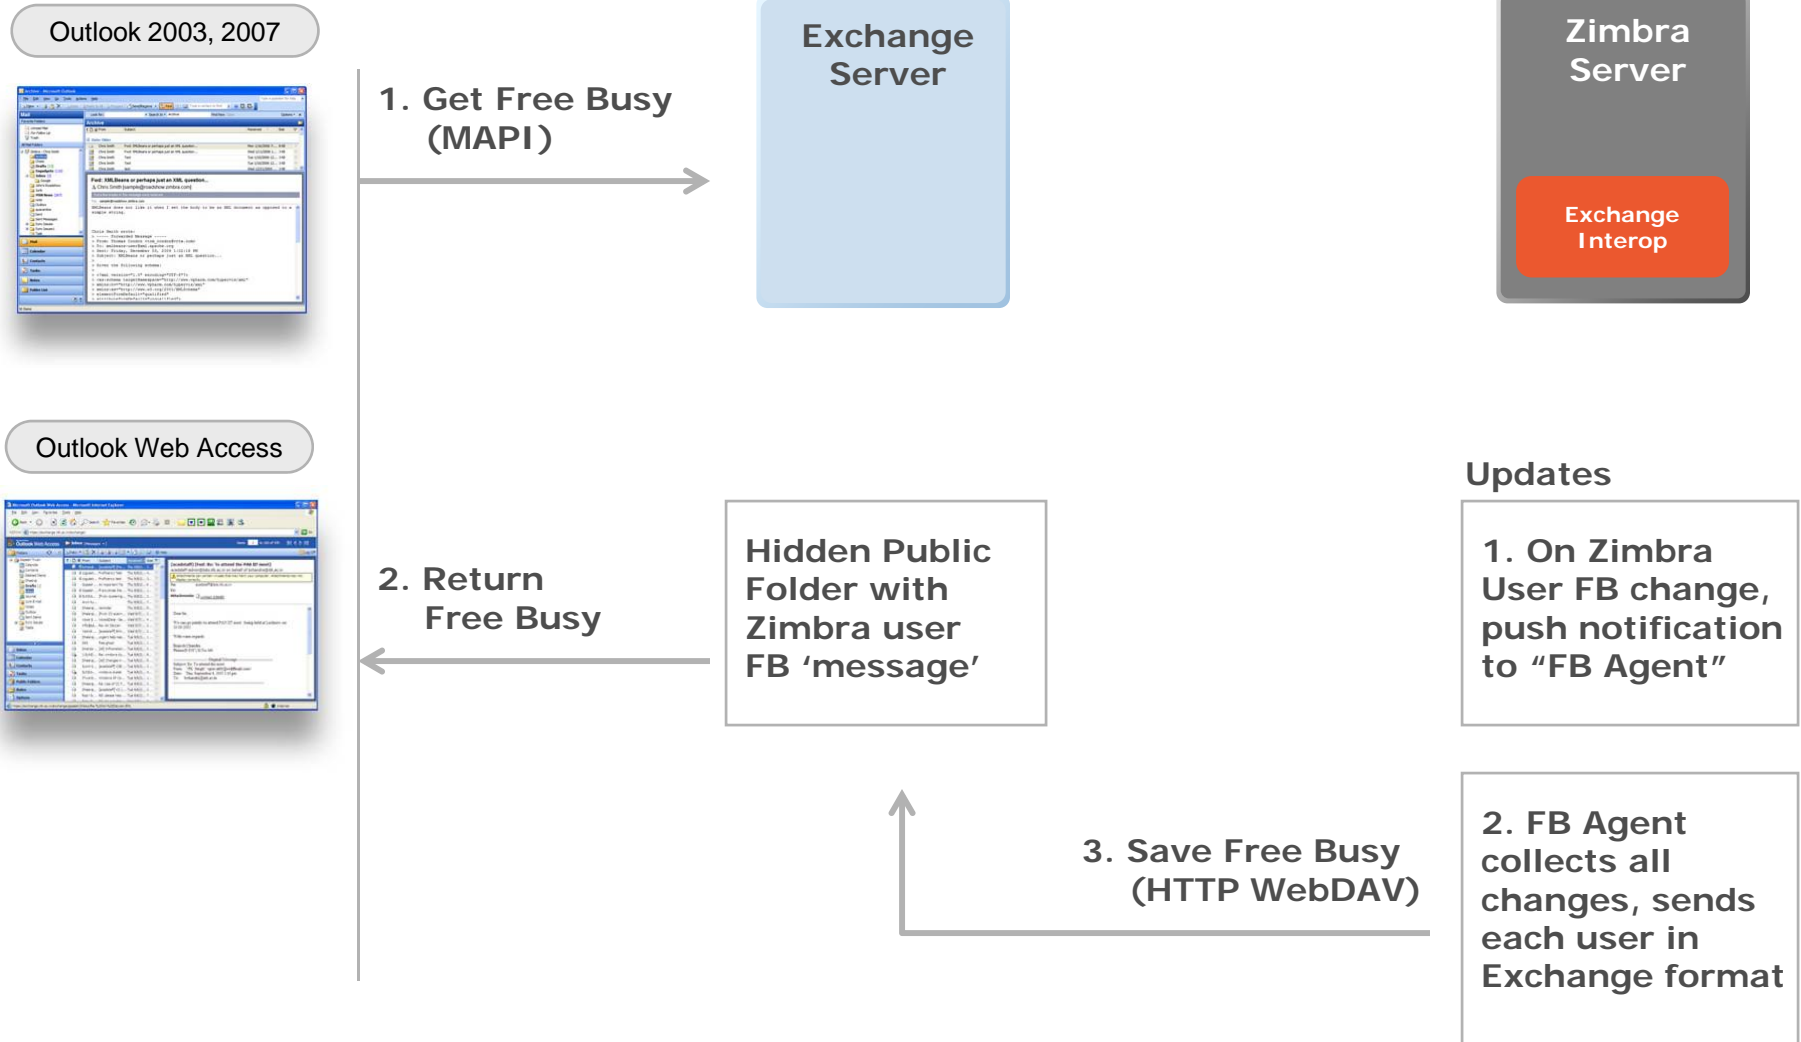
Outlook 2003, 2007

1. Get Free Busy (MAPI)

Exchange Server

Zimbra Server

Exchange Interop

Outlook Web Access

Updates

2. Return Free Busy

Hidden Public Folder with Zimbra user FB 'message'

1. On Zimbra User FB change, push notification to "FB Agent"

3. Save Free Busy (HTTP WebDAV)

2. FB Agent collects all changes, sends each user in Exchange format